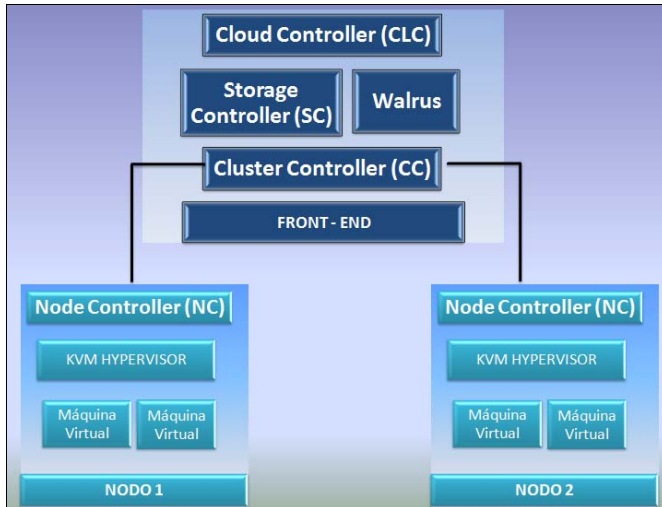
Cloud Controller (CLC)

Storage Controller (SC)

Walrus

Cluster Controller (CC)

FRONT - END

Node Controller (NC)

KVM HYPERVISOR

Máquina Virtual

Máquina Virtual

NODO 1

Node Controller (NC)

KVM HYPERVISOR

Máquina Virtual

Máquina Virtual

NODO 2